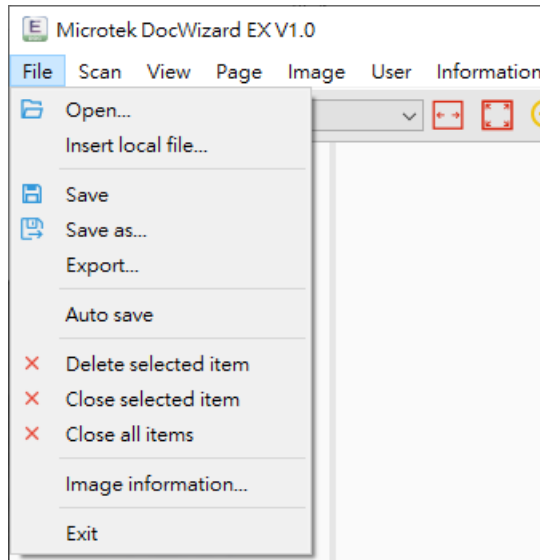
Microtek DocWizard EX V1.0

File Scan View Page Image User Information

Open...
Insert local file...

Save
Save as...
Export...

Auto save

Delete selected item
Close selected item
Close all items

Image information...

Exit